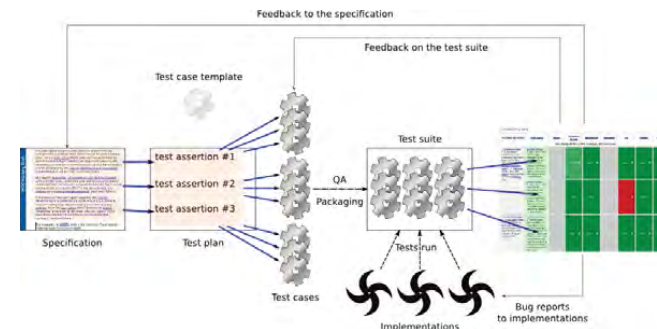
Feedback to the specification

Feedback on the test suite

Test case template

Test suite

test assertion #1

test assertion #2

test assertion #3

QA

Packaging

Specification

Test plan

Tests run

Test cases

Bug reports to implementations

Implementations